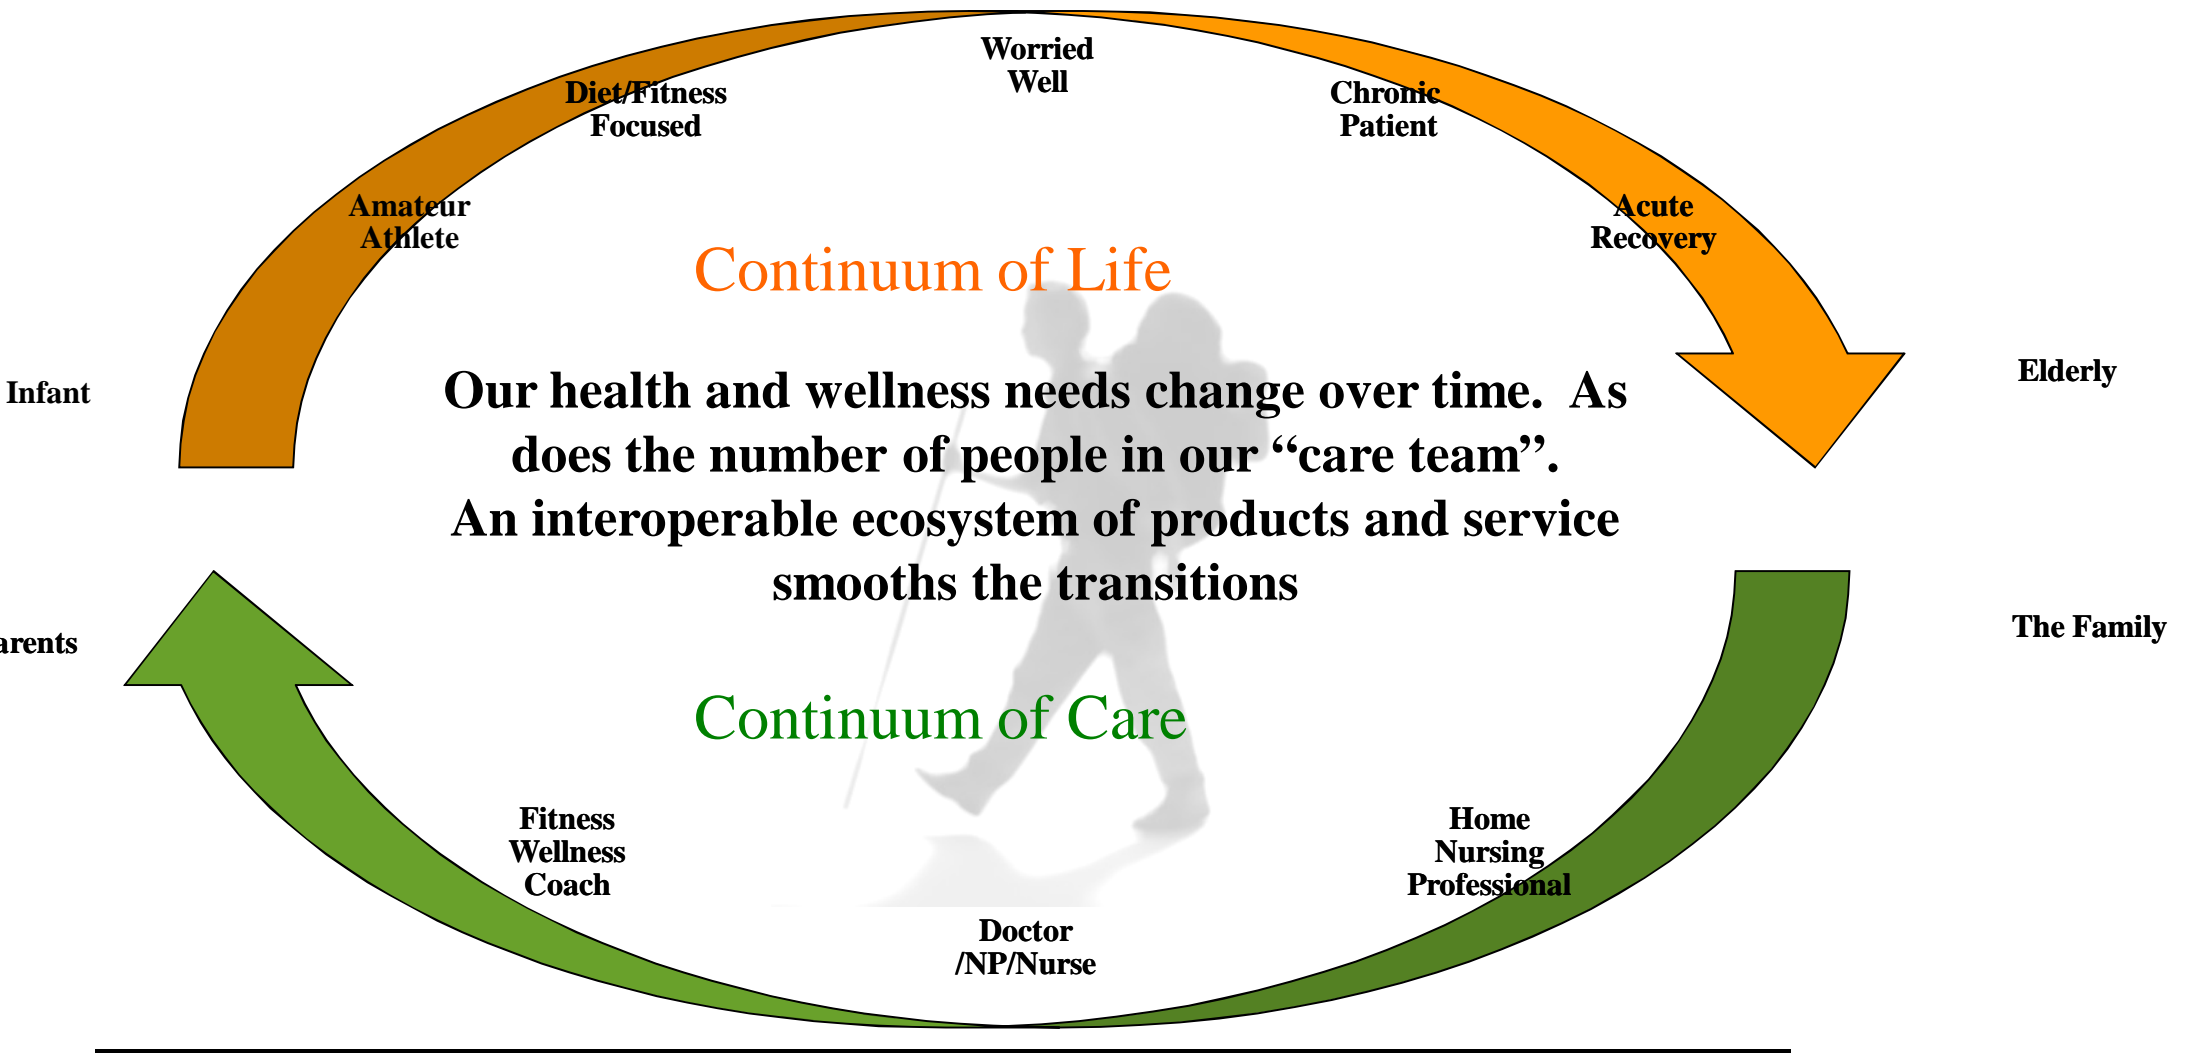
Worried Well

Diet/Fitness Focused

Chronic Patient

Amateur Athlete

Acute Recovery

Continuum of Life

Infant

Elderly

Our health and wellness needs change over time. As does the number of people in our "care team". An interoperable ecosystem of products and service smooths the transitions

arents

The Family

Continuum of Care

Fitness Wellness Coach

Home Nursing Professional

Doctor /NP/Nurse